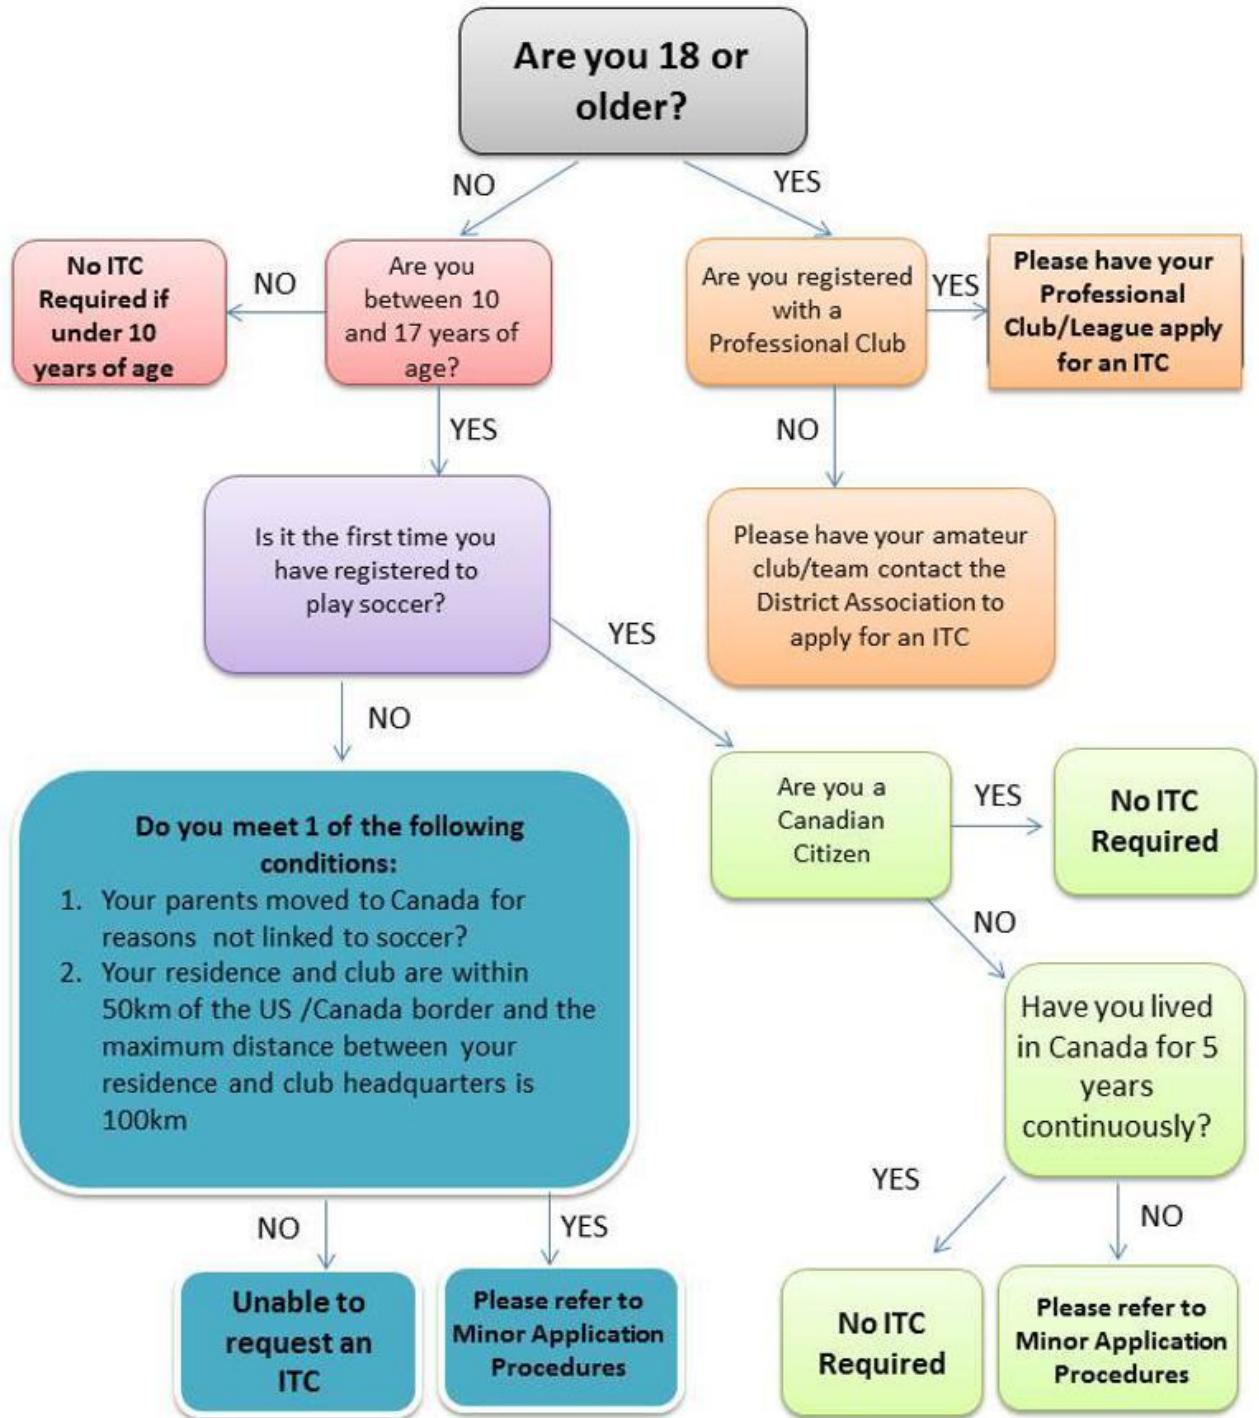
Are you 18 or older?

NO

YES

No ITC Required if under 10 years of age

NO

Are you between 10 and 17 years of age?

Are you registered with a Professional Club

YES

Please have your Professional Club/League apply for an ITC

YES

NO

Is it the first time you have registered to play soccer?

Please have your amateur club/team contact the District Association to apply for an ITC

YES

NO

Are you a Canadian Citizen

YES

No ITC Required

Do you meet 1 of the following conditions:

1. Your parents moved to Canada for reasons not linked to soccer?
2. Your residence and club are within 50km of the US /Canada border and the maximum distance between your residence and club headquarters is 100km

NO

Have you lived in Canada for 5 years continuously?

YES

NO

NO

YES

Unable to request an ITC

Please refer to Minor Application Procedures

No ITC Required

Please refer to Minor Application Procedures